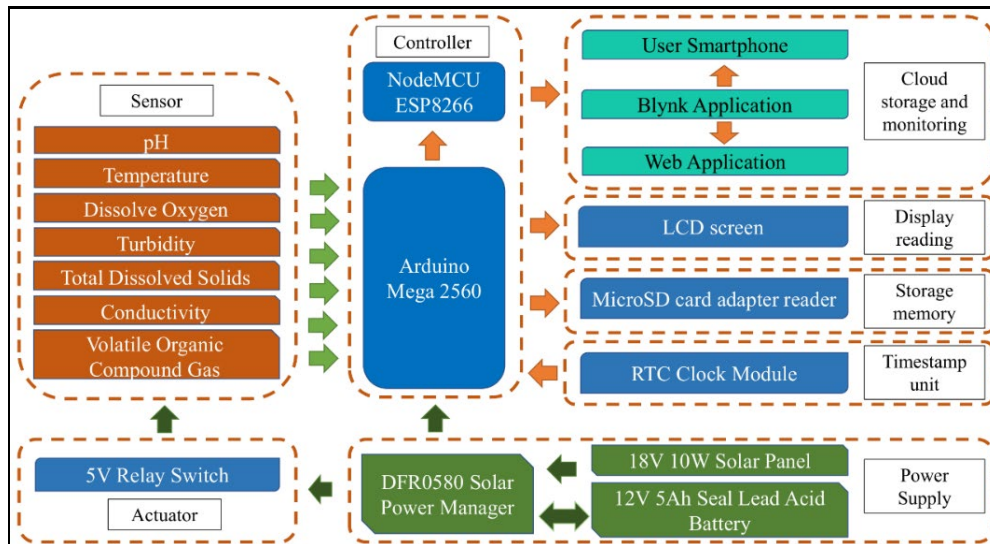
Sensor

pH

Temperature

Dissolve Oxygen

Turbidity

Total Dissolved Solids

Conductivity

Volatile Organic Compound Gas

Controller

NodeMCU ESP8266

Arduino Mega 2560

User Smartphone

Blynk Application

Web Application

Cloud storage and monitoring

LCD screen

Display reading

MicroSD card adapter reader

Storage memory

RTC Clock Module

Timestamp unit

5V Relay Switch

Actuator

DFR0580 Solar Power Manager

18V 10W Solar Panel

12V 5Ah Seal Lead Acid Battery

Power Supply